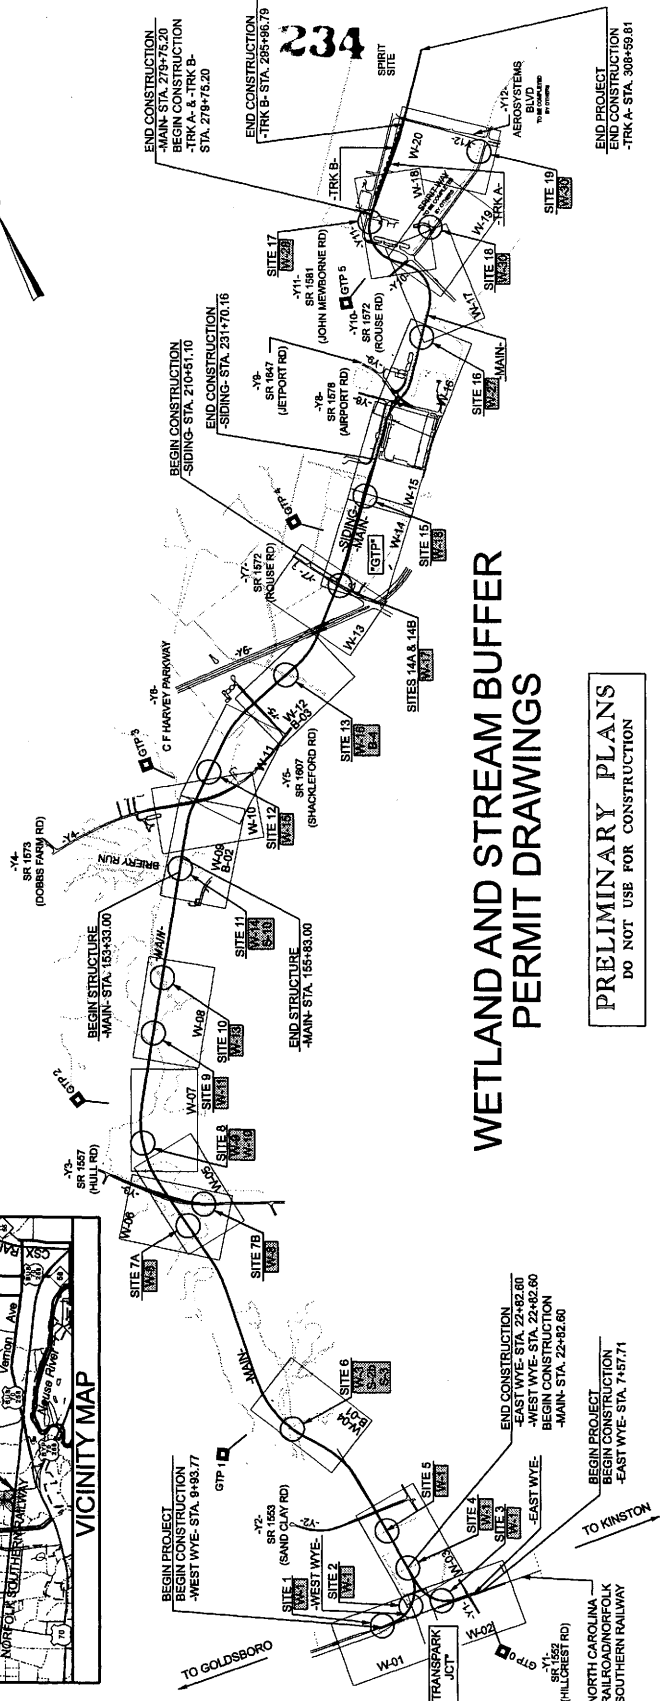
234

END CONSTRUCTION
-MAIN- STA. 279+75.20
BEGIN CONSTRUCTION
-TRK A- & -TRK B-
STA. 279+75.20

END CONSTRUCTION
-TRK B- STA. 295+96.79

SPIRIT SITE

-Y12-
AEROSYSTEMS BLVD

END PROJECT
END CONSTRUCTION
-TRK A- STA. 308+59.81

-TRK B-
W-20
W-18
W-19
-TRK A-
SITE 19 W-30

SITE 17 W-28
-Y11-
SR 1581
(JOHN MEWBORNE RD)
GTP 5
-Y10-
SR 1572
(ROUSE RD)
SITE 18 W-29
W-17
SITE 16 W-27
-MAIN-

BEGIN CONSTRUCTION
-SIDING- STA. 210+51.10
END CONSTRUCTION
-SIDING- STA. 231+70.16
-Y9-
SR 1647
(JETPORT RD)
-Y8-
SR 1578
(AIRPORT RD)
W-16
W-15
GTP 4
-SIDING-
-MAIN-
"GTP"
W-14
SITE 15 W-18

-Y7-
SR 1572
(ROUSE RD)
-Y6-
C F HARVEY PARKWAY
W-13
SITES 14A & 14B W-17

WETLAND AND STREAM BUFFER PERMIT DRAWINGS

GTP 3
W-12
S-03
SITE 13 W-16 B-4
-Y5-
SR 1607
(SHACKLEFORD RD)
W-11
W-10
SITE 12 W-15

-Y4-
SR 1573
(DOBBS FARM RD)
BRIERY RUN
W-09
B-02
BEGIN STRUCTURE
-MAIN- STA. 153+33.00
-MAIN-
SITE 11 W-14 S-10
END STRUCTURE
-MAIN- STA. 155+83.00

PRELIMINARY PLANS
DO NOT USE FOR CONSTRUCTION

W-08
SITE 10 W-13
GTP 2
W-07
SITE 9 W-11
SITE 8 W-9 W-10
-Y3-
SR 1557
(HULL RD)
W-05
W-06
SITE 7A W-7
SITE 7B W-8

VICINITY MAP
NORFOLK SOUTHERN RAILWAY
Vernon Ave
Neuse River
CSX

-MAIN-
SITE 6 W-5 S-20 S-4
W-04
B-01
GTP 1

BEGIN PROJECT
BEGIN CONSTRUCTION
-WEST WYE- STA. 9+93.77
-Y2-
SR 1553
(SAND CLAY RD)
SITE 5 W-4
SITE 4 W-3
SITE 3 W-1
-EAST WYE-
SITE 2 W-1
-WEST WYE-
SITE 1 W-1

END CONSTRUCTION
-EAST WYE- STA. 22+82.60
-WEST WYE- STA. 22+82.60
BEGIN CONSTRUCTION
-MAIN- STA. 22+82.60

BEGIN PROJECT
BEGIN CONSTRUCTION
-EAST WYE- STA. 7+57.71

TO KINSTON
TO GOLDSBORO
W-01
W-02
W-03
TRANSPARK JCT
GTP 0
-Y1-
SR 1552
(HILLCREST RD)
NORTH CAROLINA RAILROAD/NORFOLK SOUTHERN RAILWAY